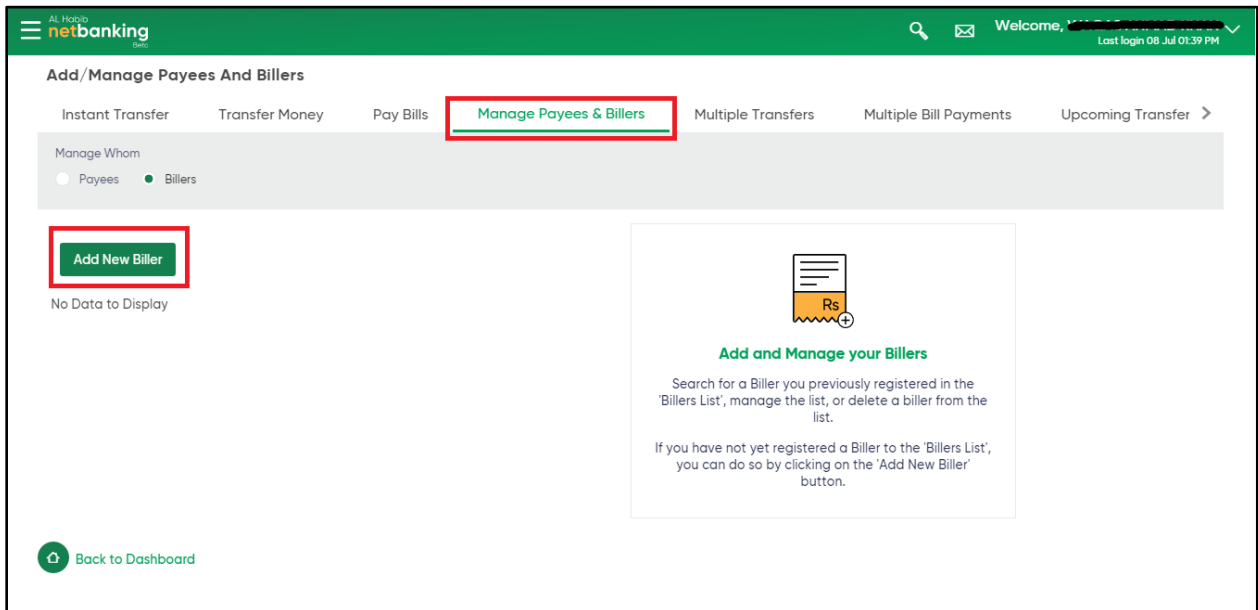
AL Habib
netbanking
Beta

Welcome, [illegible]
Last login 08 Jul 01:39 PM

Add/Manage Payees And Billers

Instant Transfer | Transfer Money | Pay Bills | Manage Payees & Billers | Multiple Transfers | Multiple Bill Payments | Upcoming Transfer

Manage Whom
Payees
Billers

Add New Biller

No Data to Display

Rs

Add and Manage your Billers

Search for a Biller you previously registered in the 'Billers List', manage the list, or delete a biller from the list.

If you have not yet registered a Biller to the 'Billers List', you can do so by clicking on the 'Add New Biller' button.

Back to Dashboard